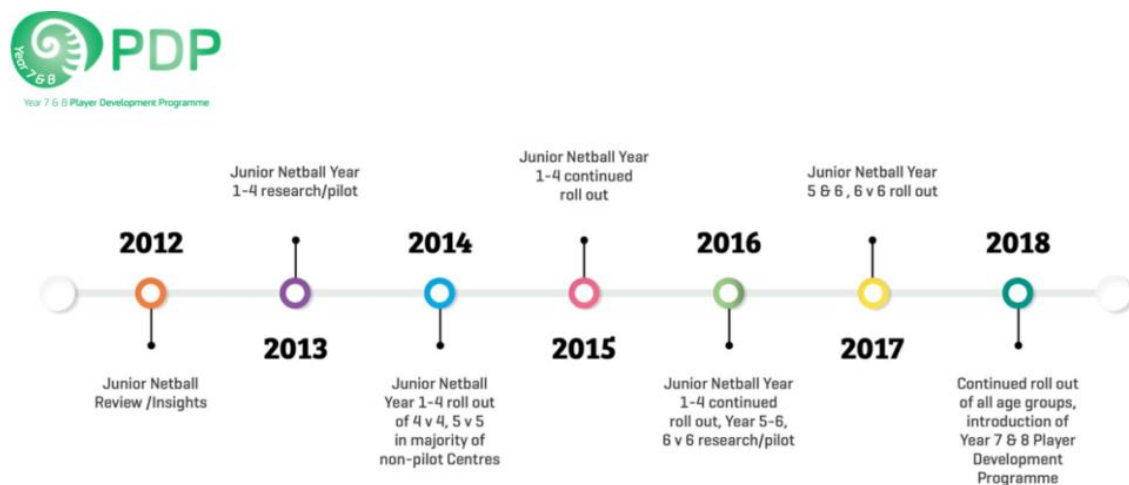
PDP
Year 7 & 8

Year 7 & 8 Player Development Programme

2012

Junior Netball Review /Insights

Junior Netball Year 1-4 research/pilot

2013

2014

Junior Netball Year 1-4 roll out of 4 v 4, 5 v 5 in majority of non-pilot Centres

Junior Netball Year 1-4 continued roll out

2015

2016

Junior Netball Year 1-4 continued roll out, Year 5-6, 6 v 6 research/pilot

Junior Netball Year 5 & 6 , 6 v 6 roll out

2017

2018

Continued roll out of all age groups, introduction of Year 7 & 8 Player Development Programme